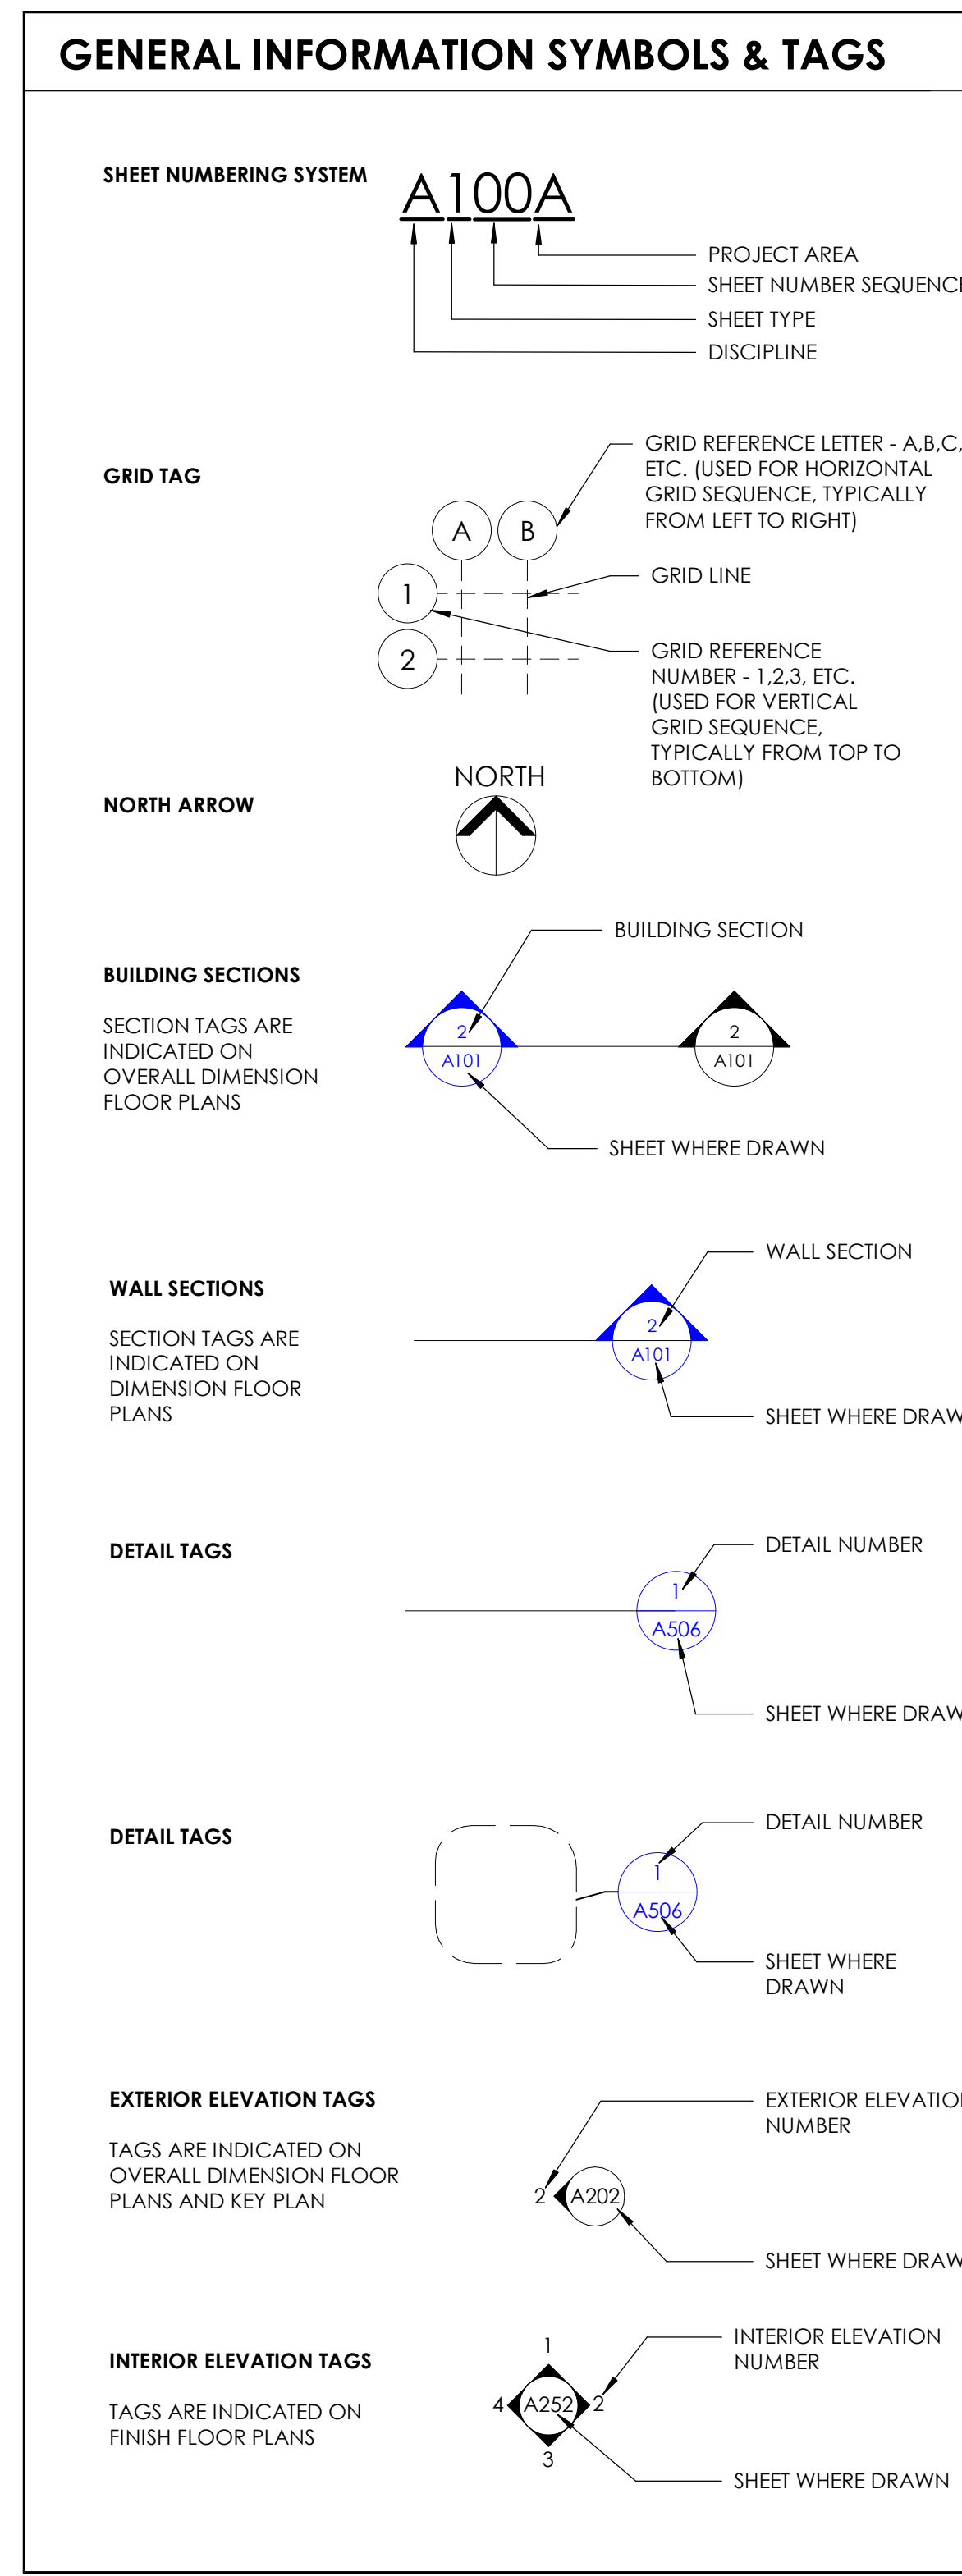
GENERAL INFORMATION SYMBOLS & TAGS

SHEET NUMBERING SYSTEM

A100A

PROJECT AREA
SHEET NUMBER SEQUENC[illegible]
SHEET TYPE
DISCIPLINE

GRID TAG

GRID REFERENCE LETTER - A,B,C,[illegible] ETC. (USED FOR HORIZONTAL GRID SEQUENCE, TYPICALLY FROM LEFT TO RIGHT)

A B
1
2

GRID LINE

GRID REFERENCE NUMBER - 1,2,3, ETC. (USED FOR VERTICAL GRID SEQUENCE, TYPICALLY FROM TOP TO BOTTOM)

NORTH ARROW

NORTH

BUILDING SECTIONS

SECTION TAGS ARE INDICATED ON OVERALL DIMENSION FLOOR PLANS

BUILDING SECTION

2
A101

2
A101

SHEET WHERE DRAWN

WALL SECTIONS

SECTION TAGS ARE INDICATED ON DIMENSION FLOOR PLANS

WALL SECTION

2
A101

SHEET WHERE DRAW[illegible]

DETAIL TAGS

DETAIL NUMBER

1
A506

SHEET WHERE DRAW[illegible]

DETAIL TAGS

DETAIL NUMBER

1
A506

SHEET WHERE DRAWN

EXTERIOR ELEVATION TAGS

TAGS ARE INDICATED ON OVERALL DIMENSION FLOOR PLANS AND KEY PLAN

EXTERIOR ELEVATIO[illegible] NUMBER

2
A202

SHEET WHERE DRAW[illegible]

INTERIOR ELEVATION TAGS

TAGS ARE INDICATED ON FINISH FLOOR PLANS

1
4 A252 2
3

INTERIOR ELEVATION NUMBER

SHEET WHERE DRAWN